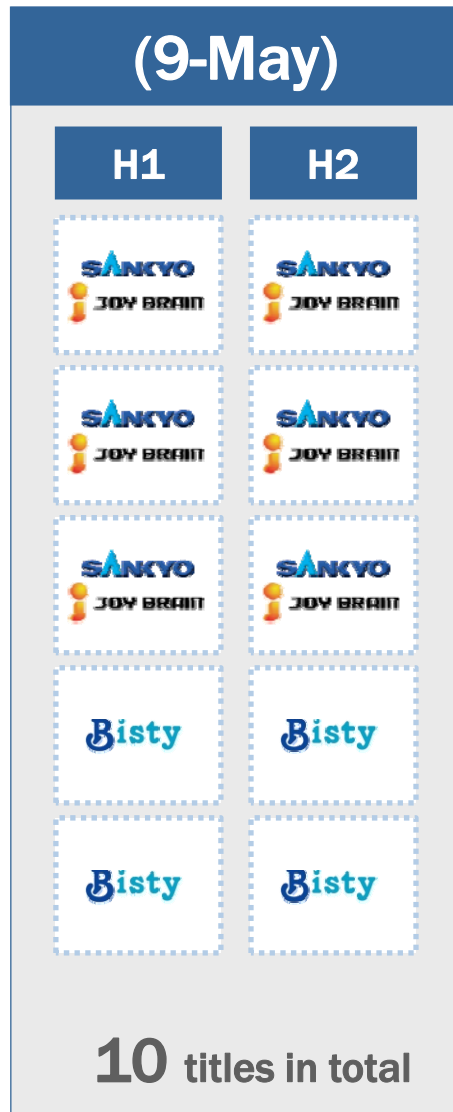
(9-May)

| H1 | H2 |
|---|---|
| SANKYO JOY BRAIN | SANKYO JOY BRAIN |
| SANKYO JOY BRAIN | SANKYO JOY BRAIN |
| SANKYO JOY BRAIN | SANKYO JOY BRAIN |
| Bisty | Bisty |
| Bisty | Bisty |

10 titles in total